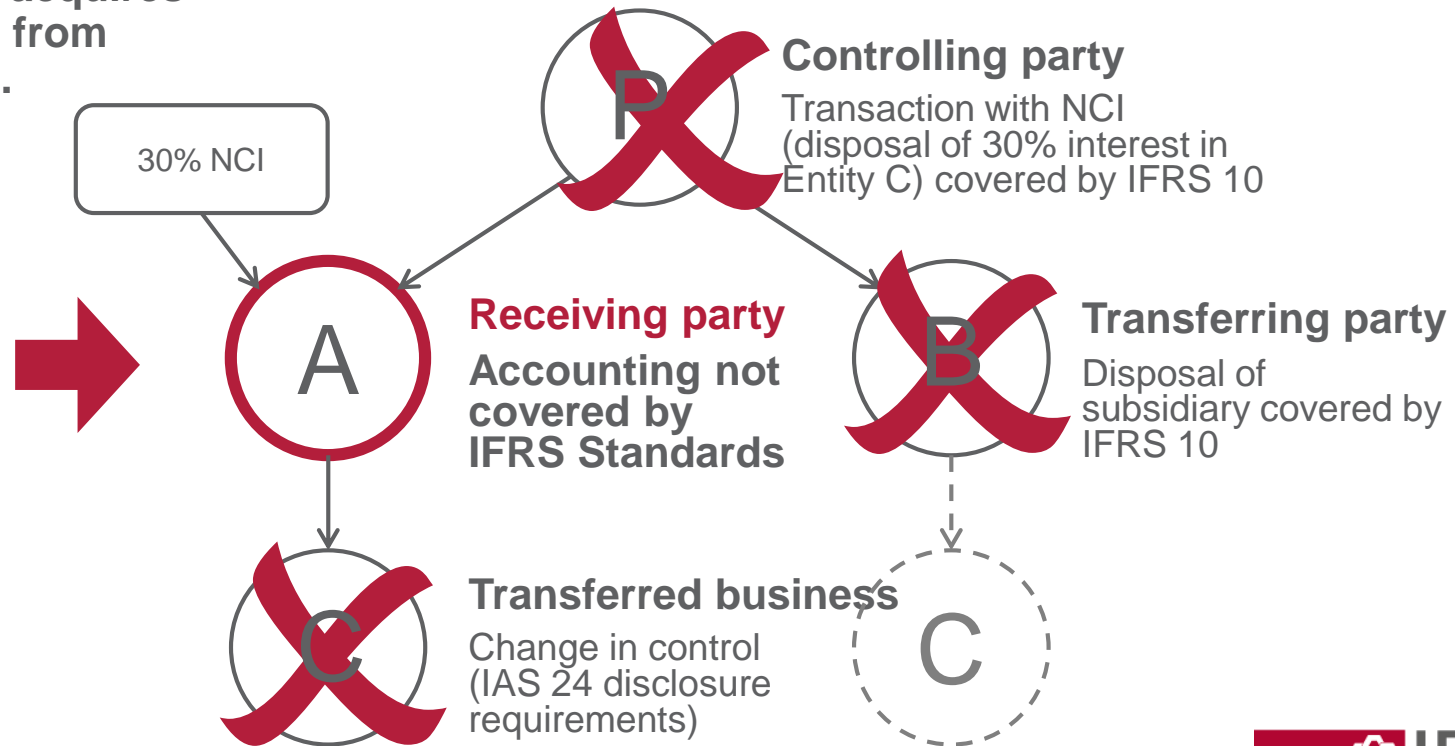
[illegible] from

30% NCI

P

Controlling party

Transaction with NCI (disposal of 30% interest in Entity C) covered by IFRS 10

A

Receiving party

Accounting not covered by IFRS Standards

B

Transferring party

Disposal of subsidiary covered by IFRS 10

C

Transferred business

Change in control (IAS 24 disclosure requirements)

C